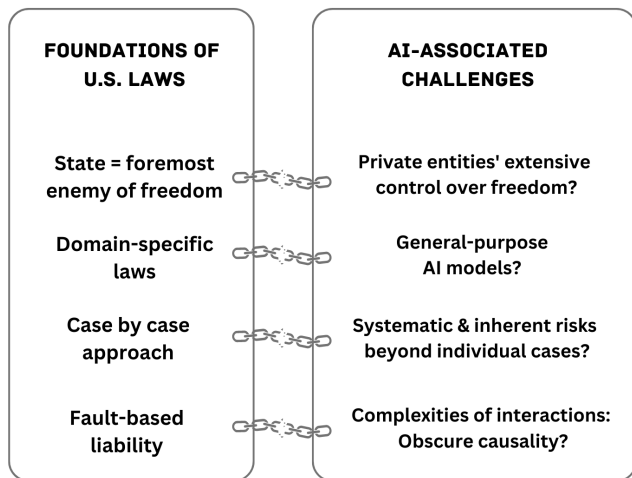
FOUNDATIONS OF U.S. LAWS

State = foremost enemy of freedom

Domain-specific laws

Case by case approach

Fault-based liability

AI-ASSOCIATED CHALLENGES

Private entities' extensive control over freedom?

General-purpose AI models?

Systematic & inherent risks beyond individual cases?

Complexities of interactions: Obscure causality?